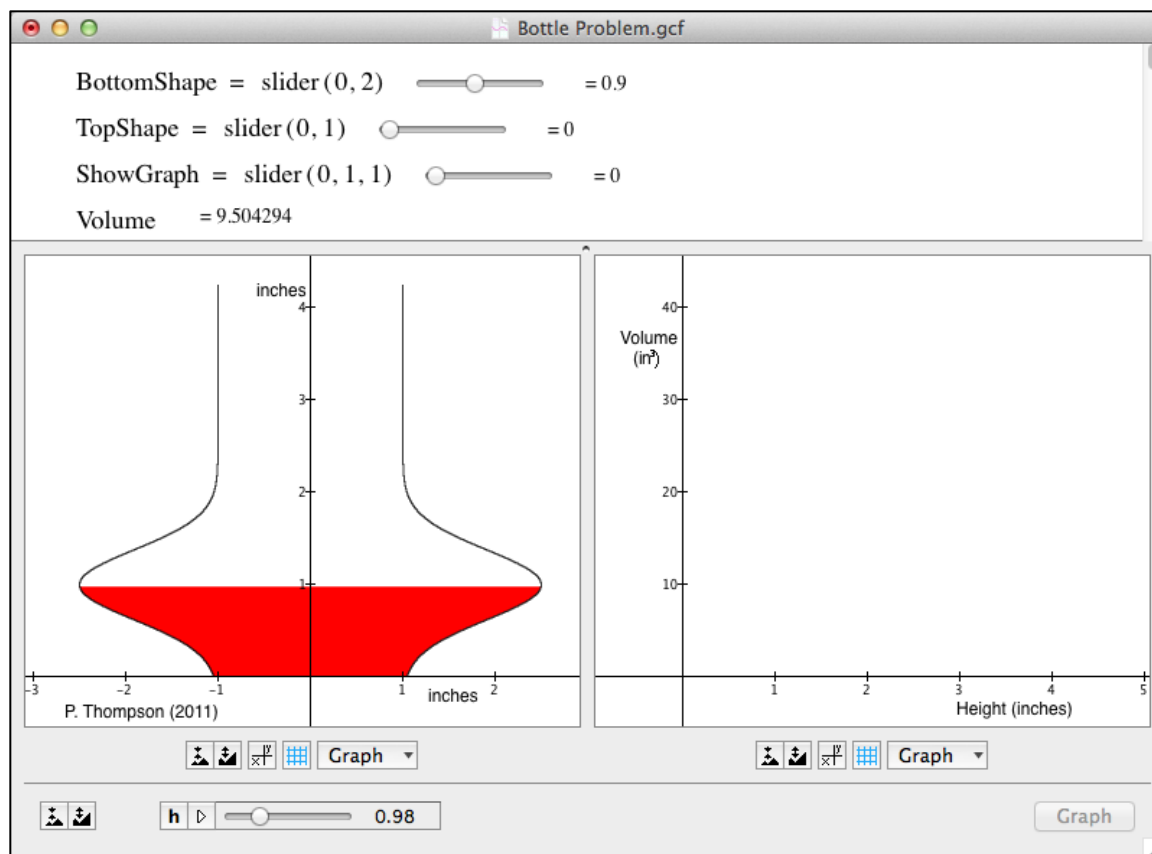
Bottle Problem.gcf

BottomShape = slider(0, 2) = 0.9

TopShape = slider(0, 1) = 0

ShowGraph = slider(0, 1, 1) = 0

Volume = 9.504294

inches
4
3
2
1
-3 -2 -1 1 2
inches
P. Thompson (2011)

Volume
(in³)
40
30
20
10
1 2 3 4 5
Height (inches)

Graph

Graph

h 0.98

Graph